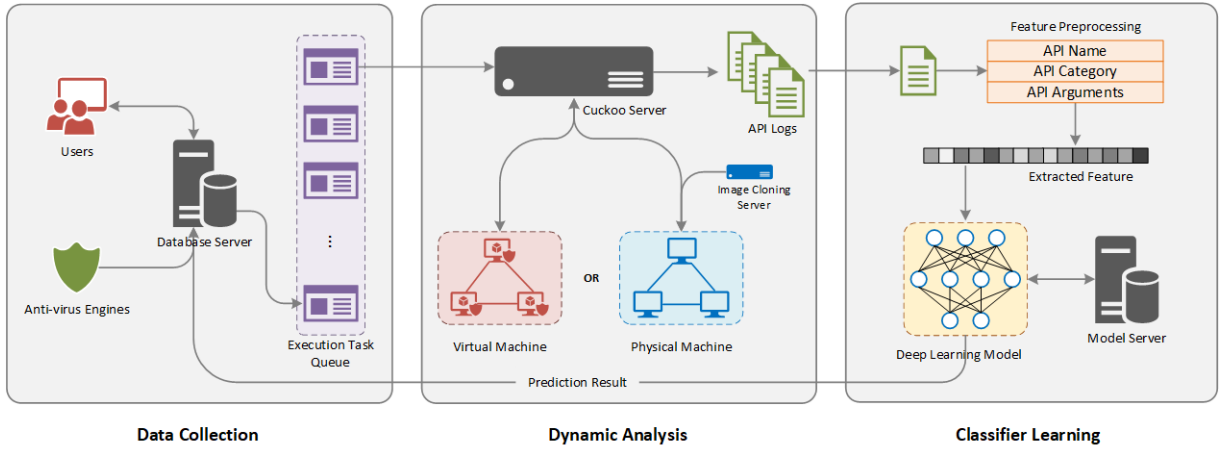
Users

Database Server

Anti-virus Engines

⋮

Execution Task Queue

Cuckoo Server

API Logs

Image Cloning Server

Virtual Machine

OR

Physical Machine

Prediction Result

Feature Preprocessing

| API Name |
|---|
| API Category |
| API Arguments |

Extracted Feature

Deep Learning Model

Model Server

Data Collection

Dynamic Analysis

Classifier Learning